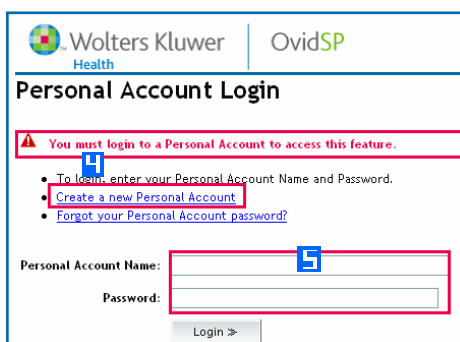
Wolters Kluwer
Health

OvidSP

Personal Account Login

You must login to a Personal Account to access this feature.

4

- To login: enter your Personal Account Name and Password.
- Create a new Personal Account
- Forgot your Personal Account password?

5

Personal Account Name:

Password:

Login ≫